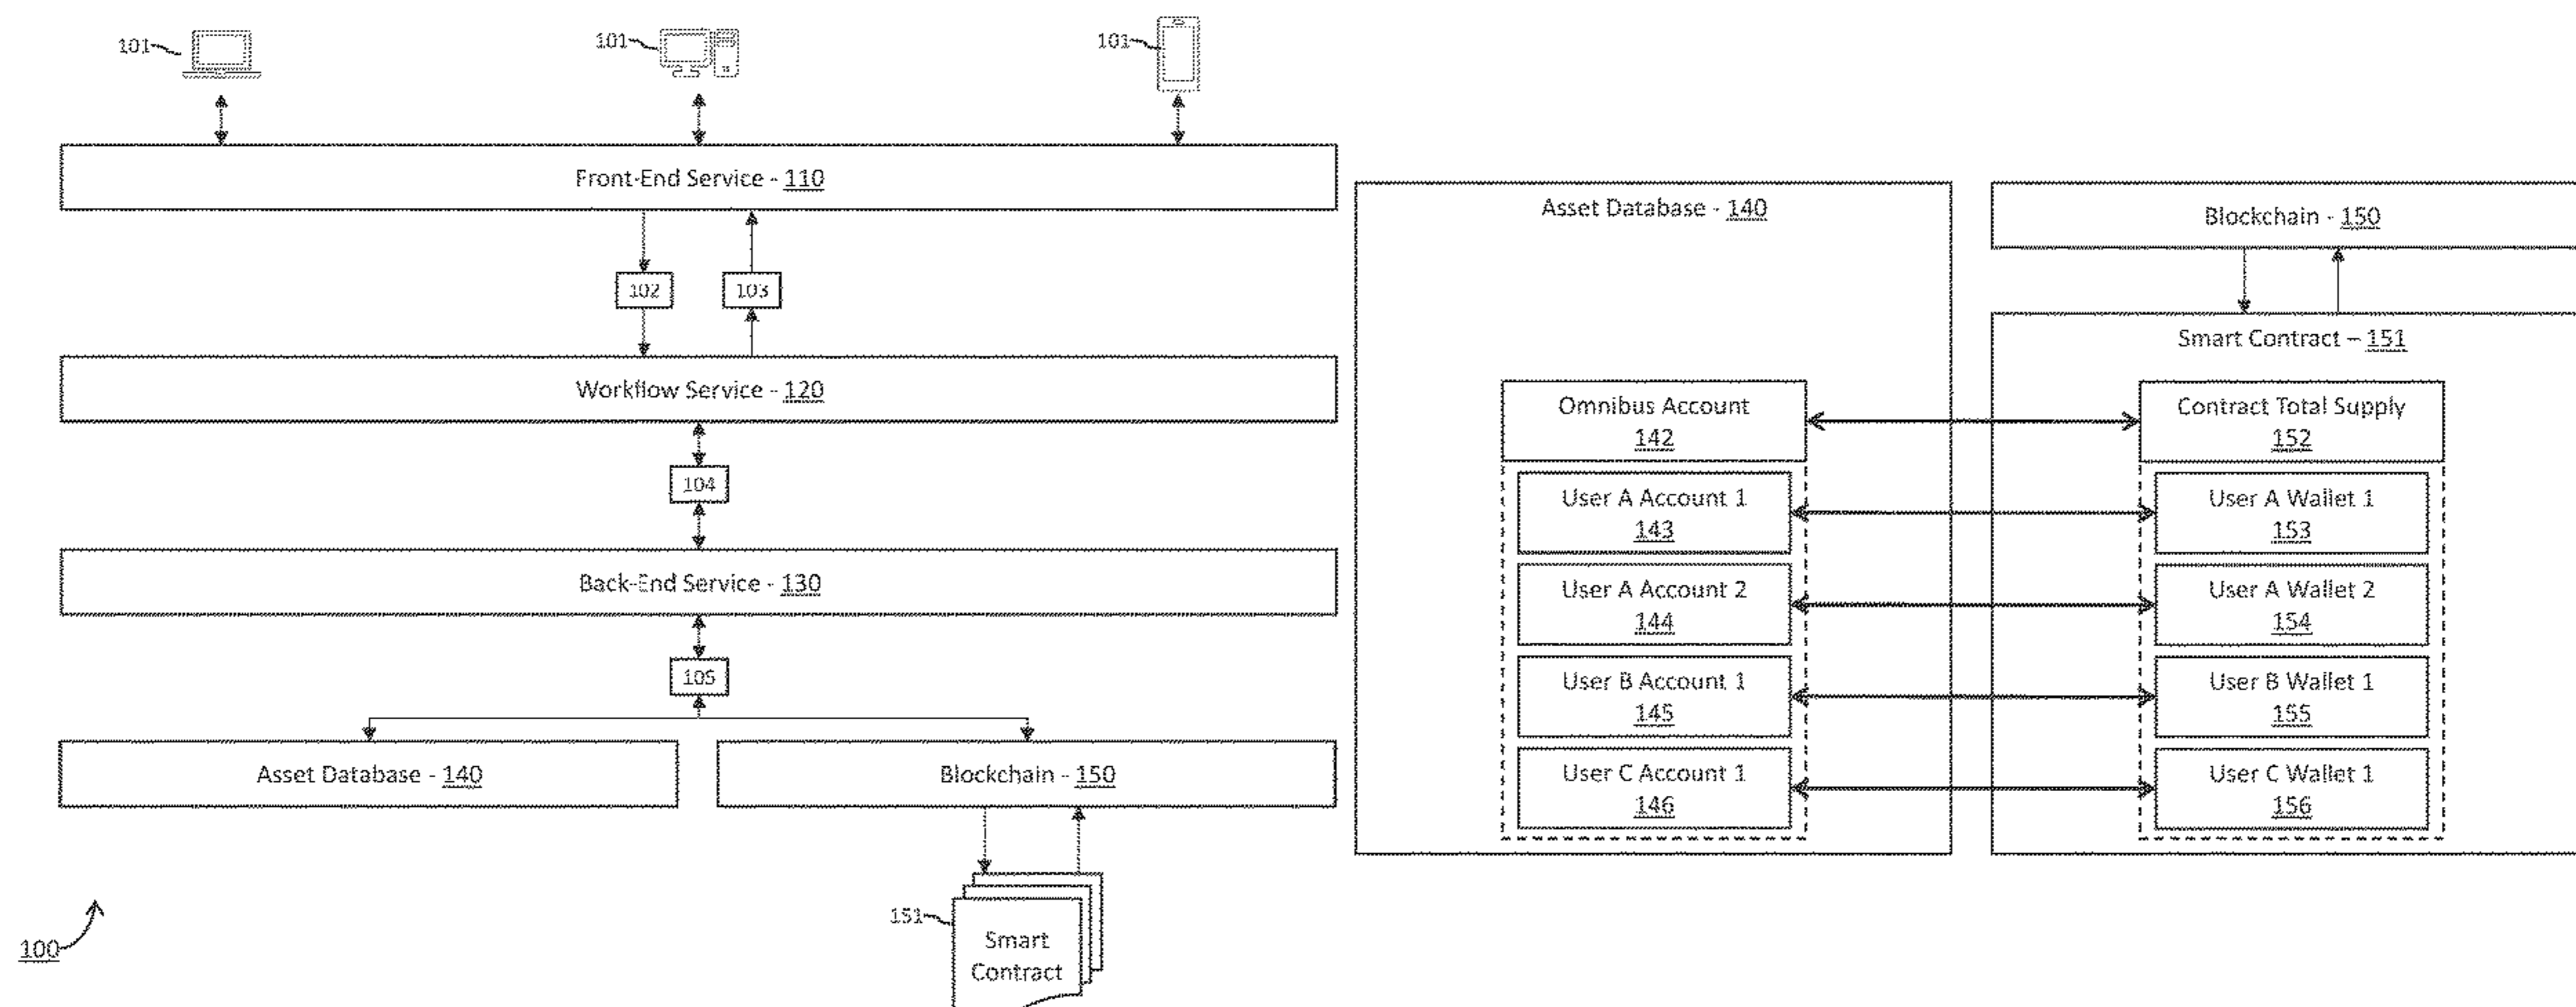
101 101 101

Front-End Service - 110

102 103

Workflow Service - 120

104

Back-End Service - 130

105

Asset Database - 140

Blockchain - 150

151

Smart Contract

100

Asset Database - 140

Omnibus Account 142

User A Account 1 143

User A Account 2 144

User B Account 1 145

User C Account 1 146

Blockchain - 150

Smart Contract – 151

Contract Total Supply 152

User A Wallet 1 153

User A Wallet 2 154

User B Wallet 1 155

User C Wallet 1 156